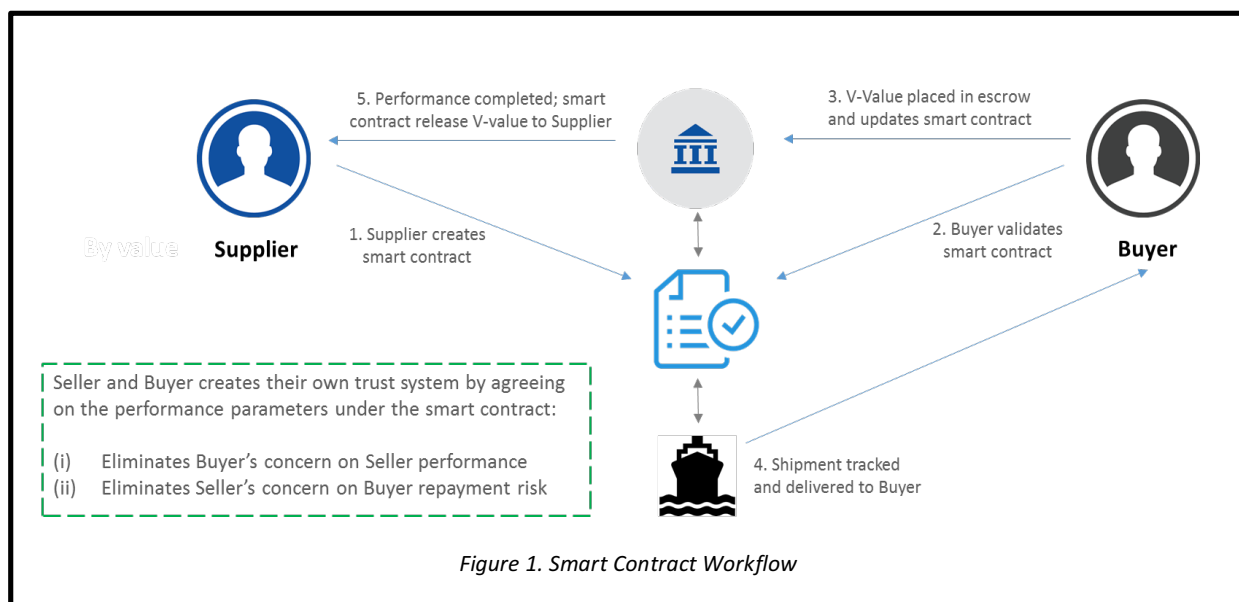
5. Performance completed; smart contract release V-value to Supplier

3. V-Value placed in escrow and updates smart contract

By value

Supplier

1. Supplier creates smart contract

2. Buyer validates smart contract

Buyer

Seller and Buyer creates their own trust system by agreeing on the performance parameters under the smart contract:

(i) Eliminates Buyer's concern on Seller performance
(ii) Eliminates Seller's concern on Buyer repayment risk

4. Shipment tracked and delivered to Buyer

*Figure 1. Smart Contract Workflow*